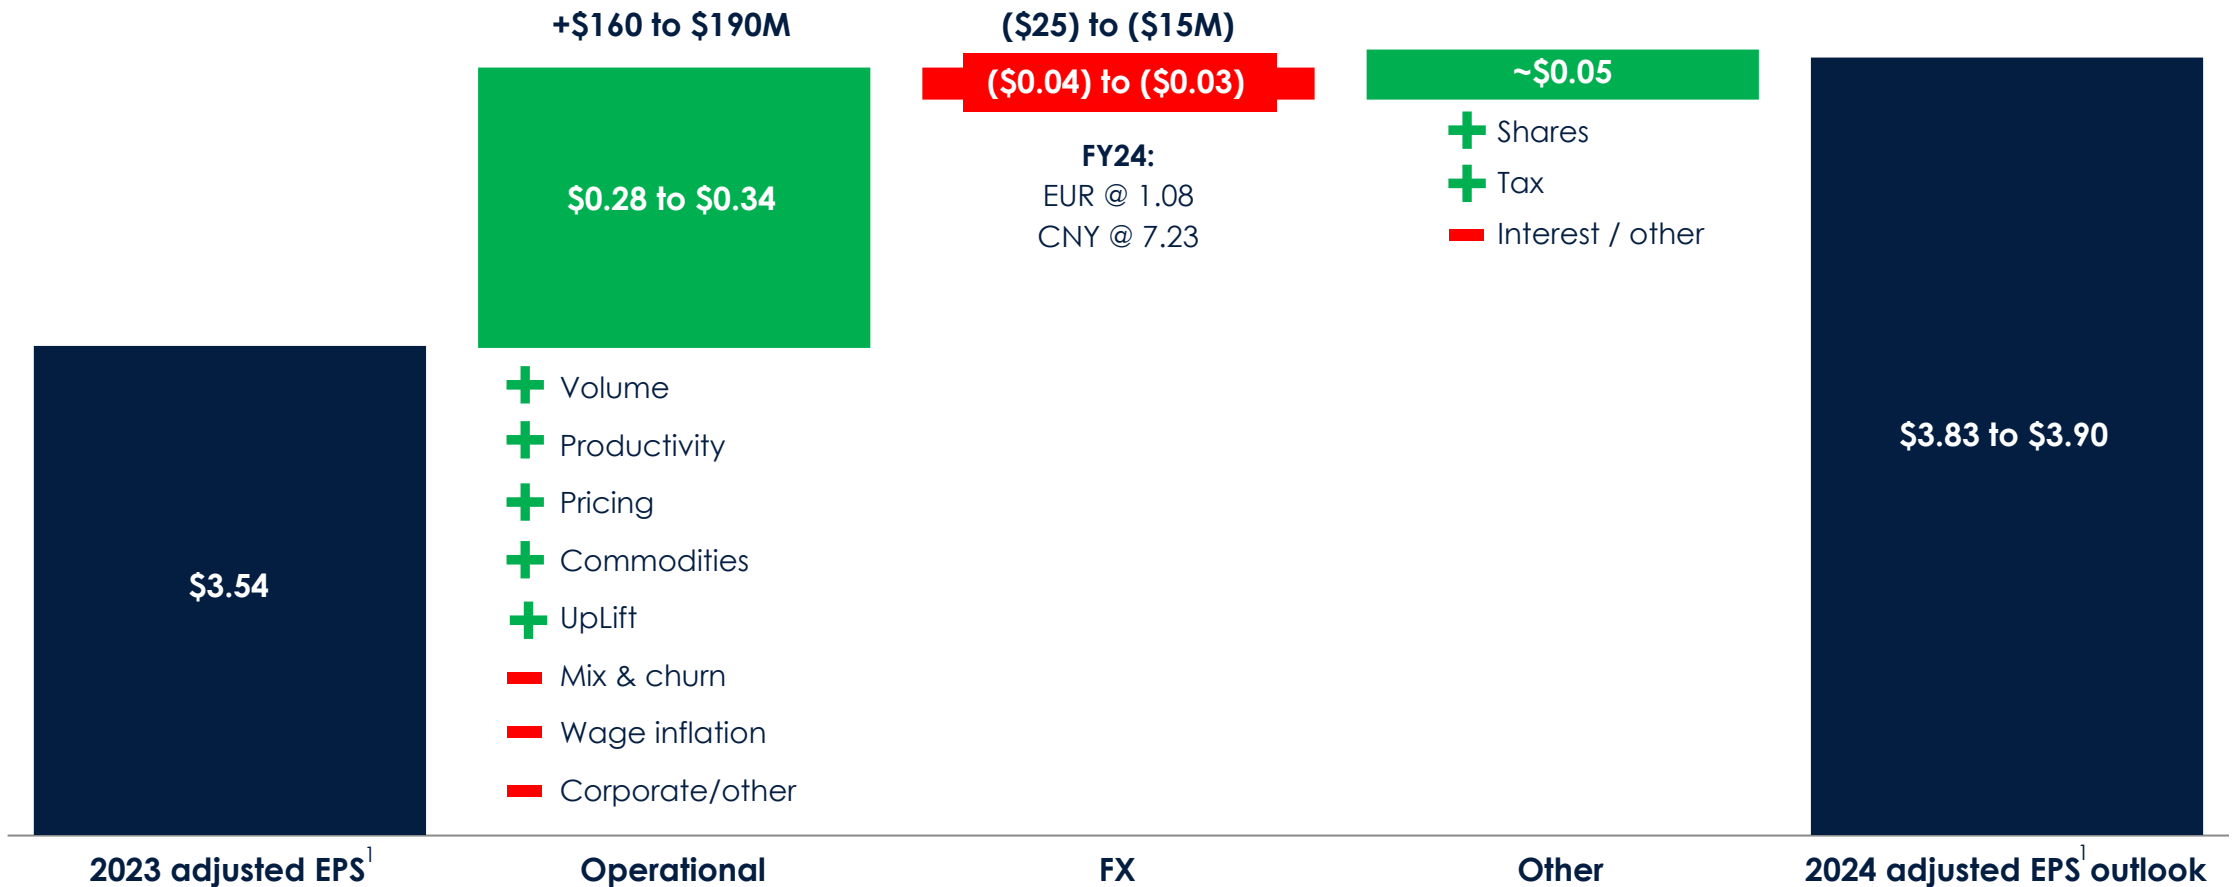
+$160 to $190M

($25) to ($15M)

($0.04) to ($0.03)

~$0.05

$0.28 to $0.34

FY24:
EUR @ 1.08
CNY @ 7.23

Shares
Tax
Interest / other

$3.54

Volume
Productivity
Pricing
Commodities
UpLift
Mix & churn
Wage inflation
Corporate/other

$3.83 to $3.90

2023 adjusted EPS$^1$

Operational

FX

Other

2024 adjusted EPS$^1$ outlook